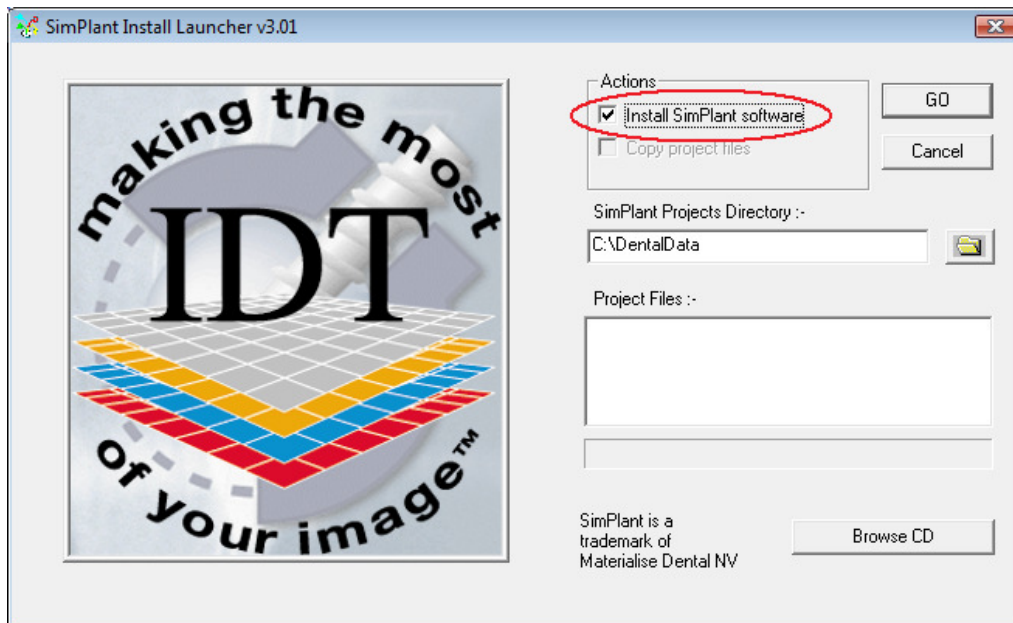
SimPlant Install Launcher v3.01

making the most
IDT
of your image™

Actions
Install SimPlant software
Copy project files

GO
Cancel

SimPlant Projects Directory :-
C:\DentalData

Project Files :-

SimPlant is a trademark of Materialise Dental NV

Browse CD